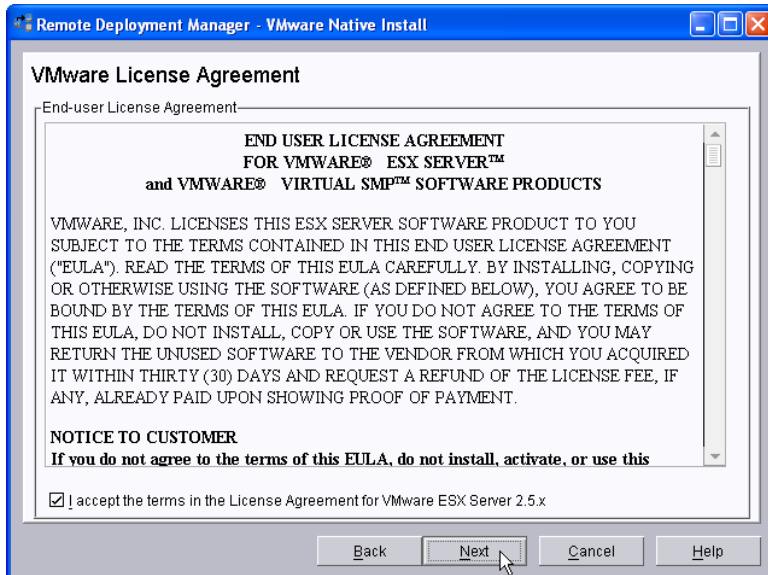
Remote Deployment Manager - VMware Native Install

VMware License Agreement

End-user License Agreement

END USER LICENSE AGREEMENT
FOR VMWARE® ESX SERVER™
and VMWARE® VIRTUAL SMP™ SOFTWARE PRODUCTS

VMWARE, INC. LICENSES THIS ESX SERVER SOFTWARE PRODUCT TO YOU SUBJECT TO THE TERMS CONTAINED IN THIS END USER LICENSE AGREEMENT ("EULA"). READ THE TERMS OF THIS EULA CAREFULLY. BY INSTALLING, COPYING OR OTHERWISE USING THE SOFTWARE (AS DEFINED BELOW), YOU AGREE TO BE BOUND BY THE TERMS OF THIS EULA. IF YOU DO NOT AGREE TO THE TERMS OF THIS EULA, DO NOT INSTALL, COPY OR USE THE SOFTWARE, AND YOU MAY RETURN THE UNUSED SOFTWARE TO THE VENDOR FROM WHICH YOU ACQUIRED IT WITHIN THIRTY (30) DAYS AND REQUEST A REFUND OF THE LICENSE FEE, IF ANY, ALREADY PAID UPON SHOWING PROOF OF PAYMENT.

NOTICE TO CUSTOMER
If you do not agree to the terms of this EULA, do not install, activate, or use this

☑ I accept the terms in the License Agreement for VMware ESX Server 2.5.x

Back Next Cancel Help